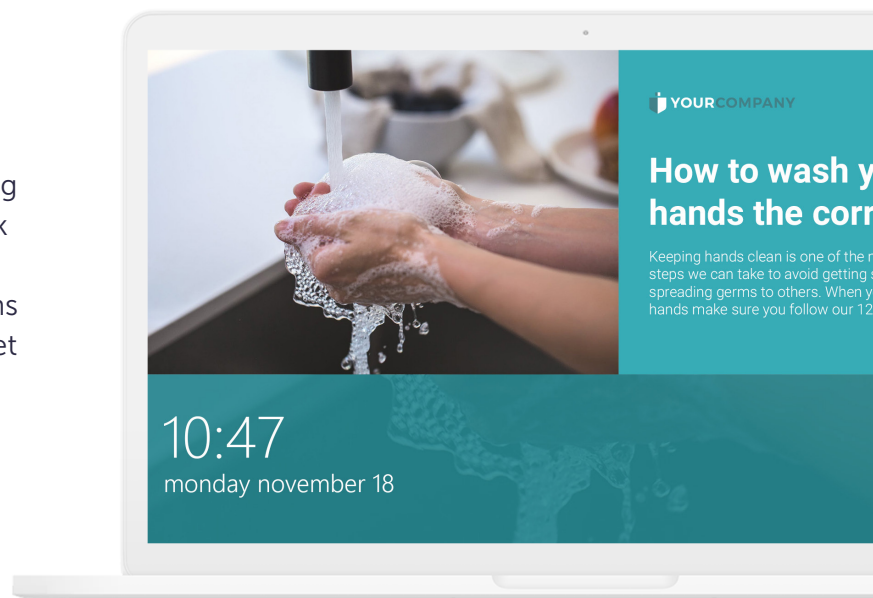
g
k

ns
et

YOURCOMPANY

How to wash y
hands the corr

Keeping hands clean is one of the m
steps we can take to avoid getting s
spreading germs to others. When y
hands make sure you follow our 12

10:47
monday november 18